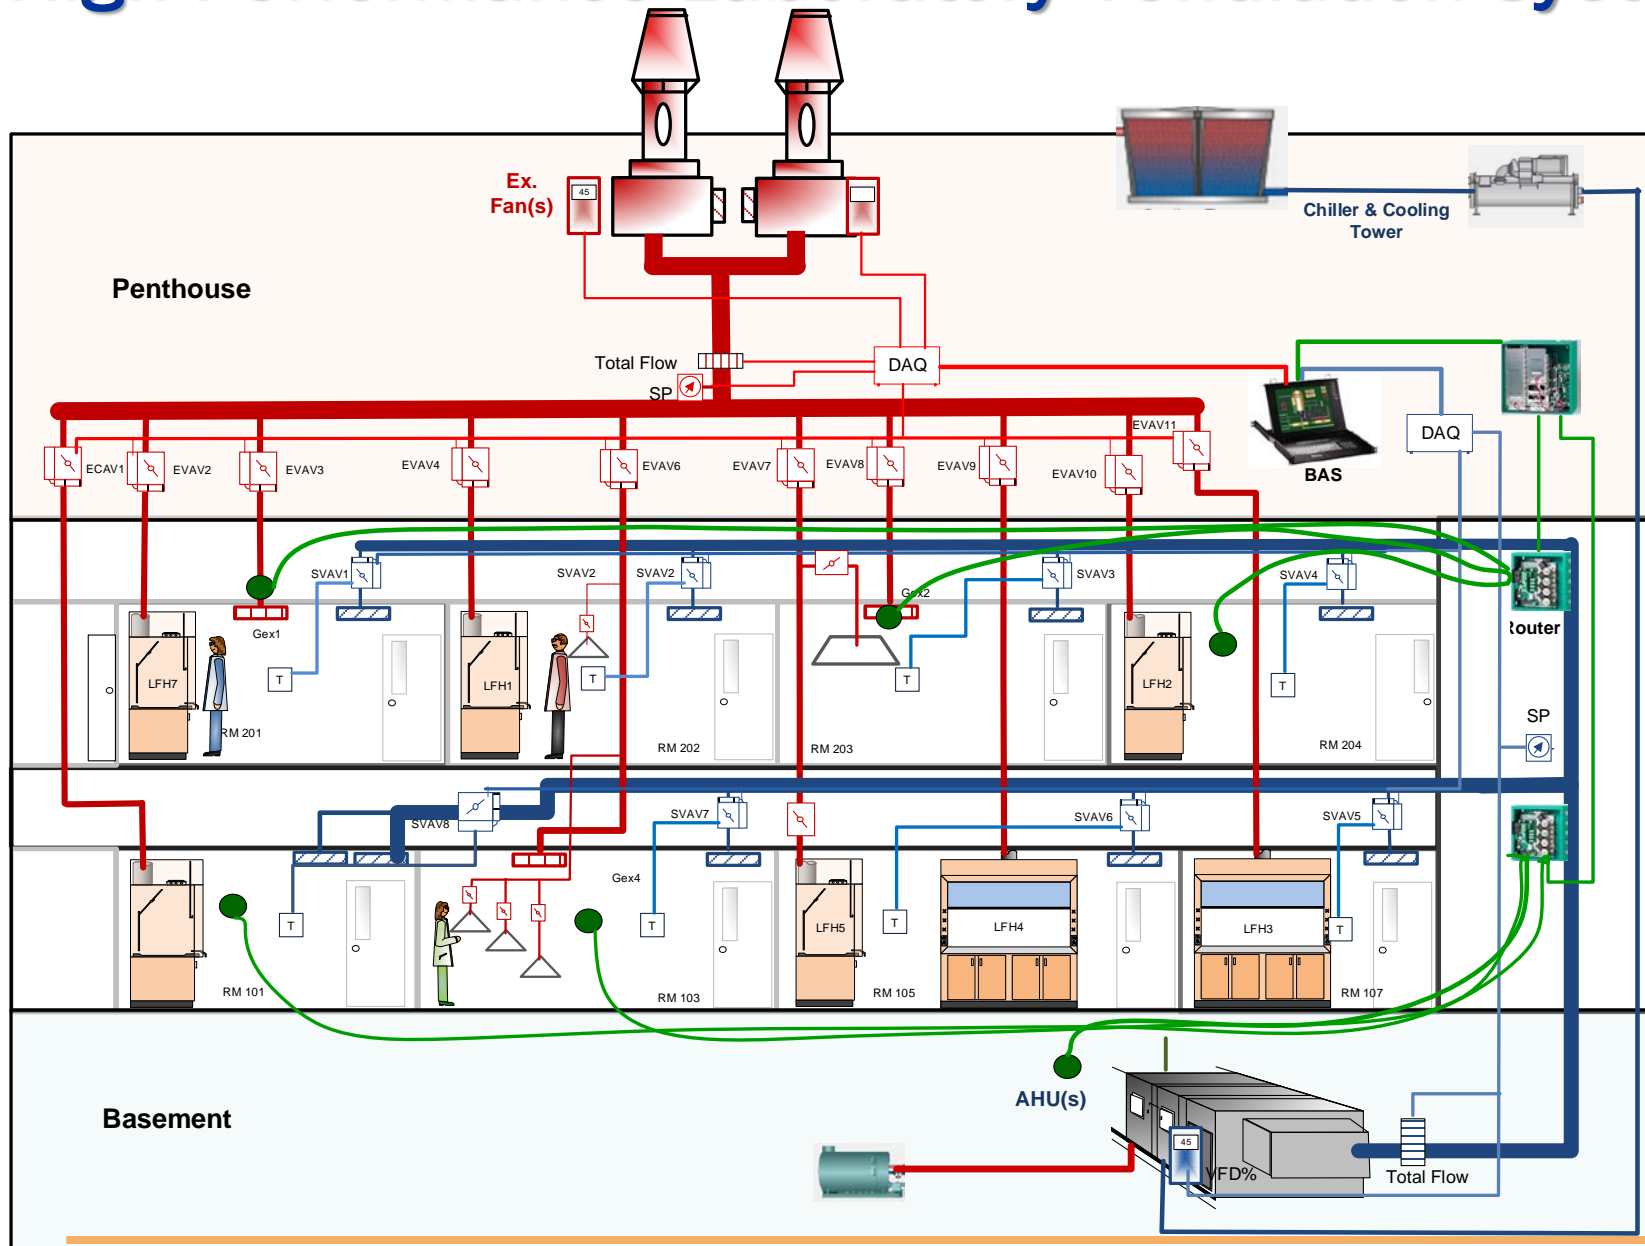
Ex. Fan(s)

45

Chiller & Cooling Tower

Penthouse

Total Flow

DAQ

SP

BAS

DAQ

ECAV1 EVAV2 EVAV3 EVAV4 EVAV6 EVAV7 EVAV8 EVAV9 EVAV10 EVAV11

SVAV1 SVAV2 SVAV2 SVAV3 SVAV4

Gex1 Gex2

Router

T T T T

LFH7 RM 201 LFH1 RM 202 RM 203 LFH2 RM 204

SP

SVAV8 SVAV7 SVAV6 SVAV5

Gex4

T T T T

RM 101 RM 103 LFH5 RM 105 LFH4 LFH3 RM 107

AHU(s)

Basement

45

VFD%

Total Flow